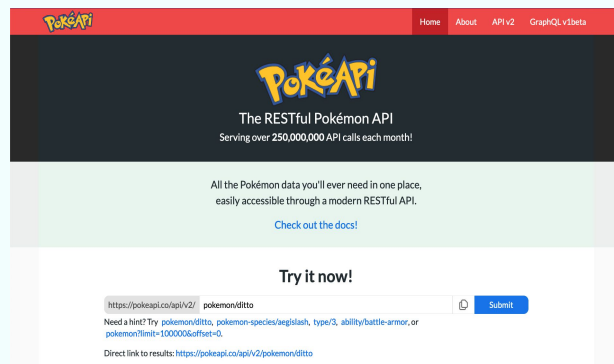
PokéAPI

Home About API v2 GraphQL v1beta

PokéAPI

The RESTful Pokémon API

Serving over **250,000,000** API calls each month!

All the Pokémon data you'll ever need in one place, easily accessible through a modern RESTful API.

Check out the docs!

Try it now!

https://pokeapi.co/api/v2/ pokemon/ditto

Submit

Need a hint? Try pokemon/ditto, pokemon-species/aegislash, type/3, ability/battle-armor, or pokemon?limit=100000&offset=0.

Direct link to results: https://pokeapi.co/api/v2/pokemon/ditto